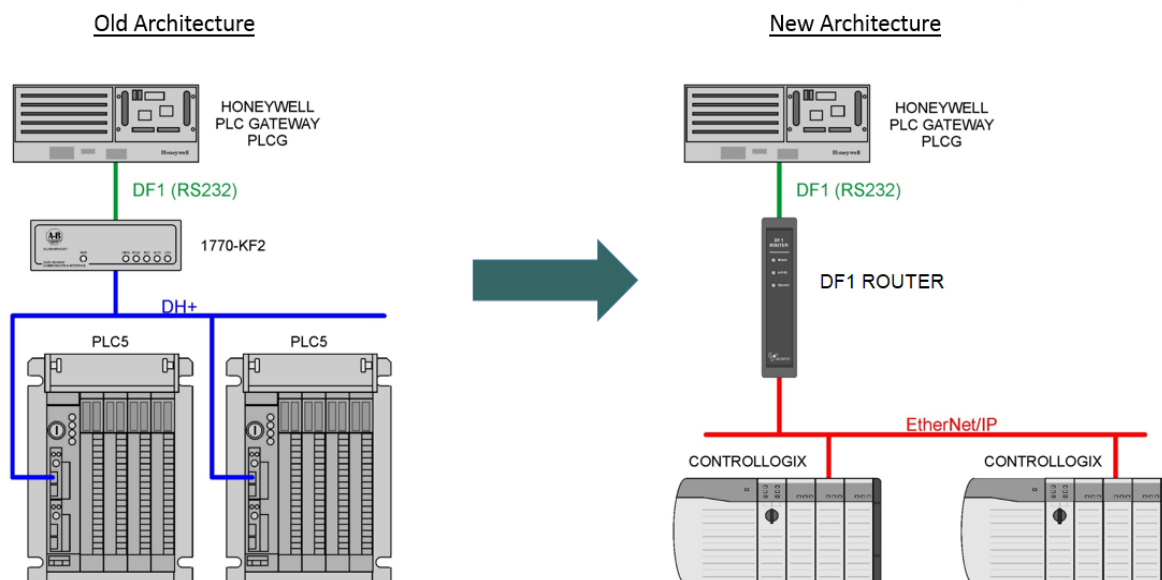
Old Architecture

HONEYWELL
PLC GATEWAY
PLCG

Honeywell

DF1 (RS232)

A-B

1770-KF2

DH+

PLC5

PLC5

New Architecture

HONEYWELL
PLC GATEWAY
PLCG

Honeywell

DF1 (RS232)

DF1 ROUTER

EtherNet/IP

CONTROLLOGIX

CONTROLLOGIX